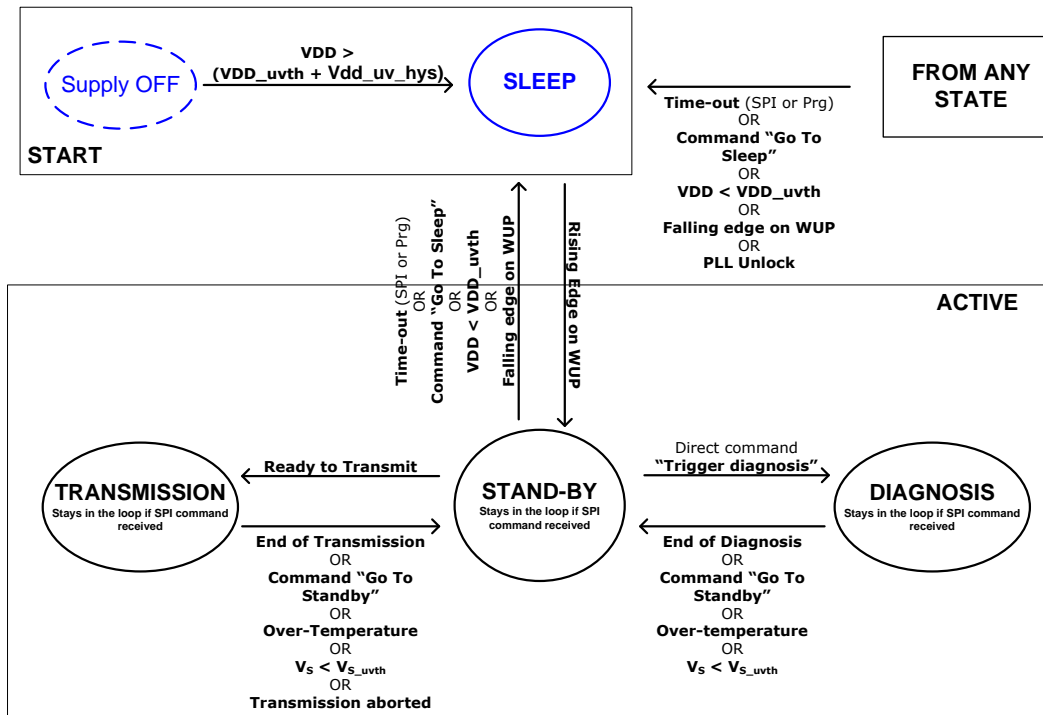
Supply OFF

VDD > (VDD_uvth + Vdd_uv_hys)

SLEEP

START

FROM ANY STATE

Time-out (SPI or Prg)
OR
Command "Go To Sleep"
OR
VDD < VDD_uvth
OR
Falling edge on WUP
OR
PLL Unlock

ACTIVE

Time-out (SPI or Prg)
OR
Command "Go To Sleep"
OR
VDD < VDD_uvth
OR
Falling edge on WUP

Rising Edge on WUP

TRANSMISSION
Stays in the loop if SPI command received

Ready to Transmit

STAND-BY
Stays in the loop if SPI command received

Direct command
"Trigger diagnosis"

DIAGNOSIS
Stays in the loop if SPI command received

End of Transmission
OR
Command "Go To Standby"
OR
Over-Temperature
OR
$V_S < V_{S\_uvth}$
OR
Transmission aborted

End of Diagnosis
OR
Command "Go To Standby"
OR
Over-temperature
OR
$V_S < V_{S\_uvth}$